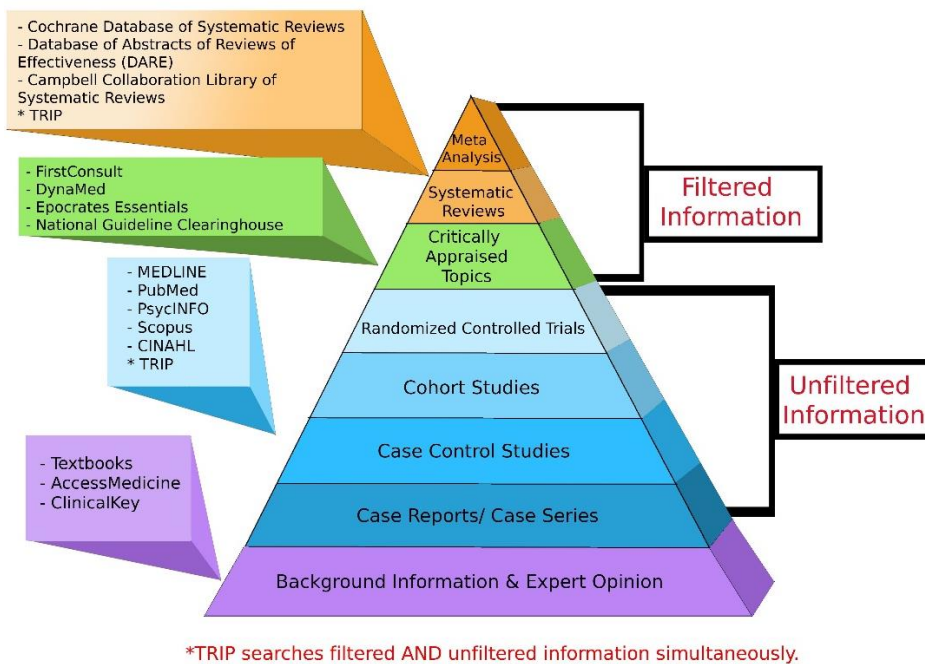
- Cochrane Database of Systematic Reviews
- Database of Abstracts of Reviews of Effectiveness (DARE)
- Campbell Collaboration Library of Systematic Reviews
* TRIP

- FirstConsult
- DynaMed
- Epocrates Essentials
- National Guideline Clearinghouse

- MEDLINE
- PubMed
- PsycINFO
- Scopus
- CINAHL
* TRIP

- Textbooks
- AccessMedicine
- ClinicalKey

Meta Analysis

Systematic Reviews

Critically Appraised Topics

Randomized Controlled Trials

Cohort Studies

Case Control Studies

Case Reports/ Case Series

Background Information & Expert Opinion

Filtered Information

Unfiltered Information

*TRIP searches filtered AND unfiltered information simultaneously.